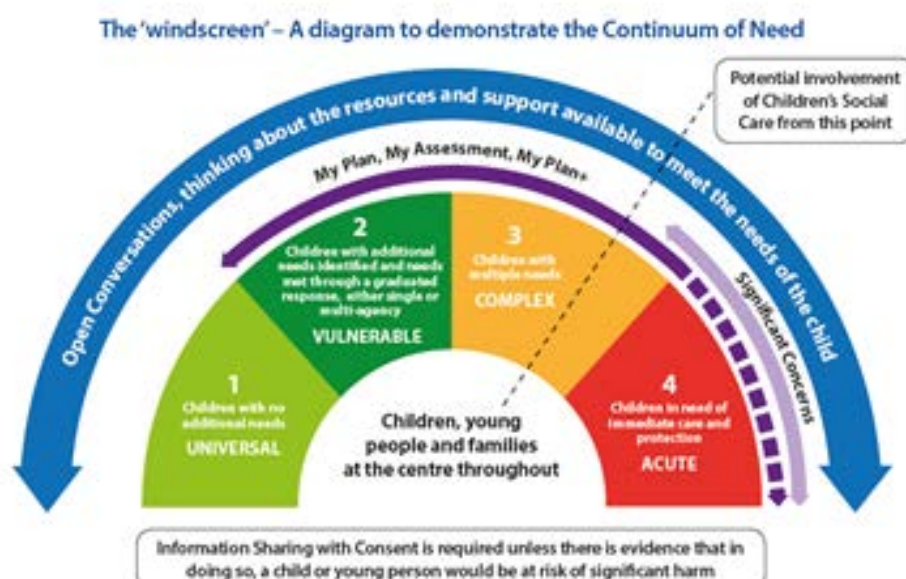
The 'windscreen' – A diagram to demonstrate the Continuum of Need

Potential involvement of Children's Social Care from this point

Open Conversations, thinking about the resources and support available to meet the needs of the child

My Plan, My Assessment, My Plan+

Significant Concerns

1
Children with no additional needs
UNIVERSAL

2
Children with additional needs identified and needs met through a graduated response, either single or multi-agency
VULNERABLE

3
Children with multiple needs
COMPLEX

4
Children in need of immediate care and protection
ACUTE

Children, young people and families at the centre throughout

Information Sharing with Consent is required unless there is evidence that in doing so, a child or young person would be at risk of significant harm